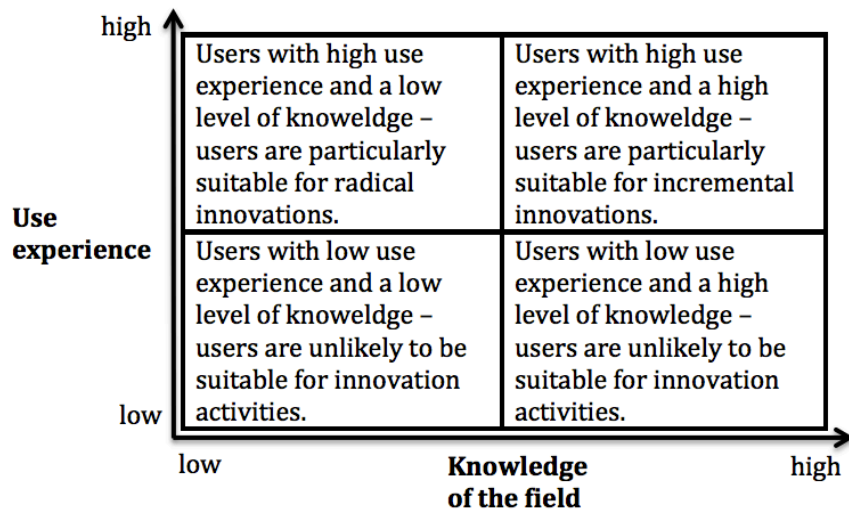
high

Use experience

low

| Users with high use experience and a low level of knoweldge – users are particularly suitable for radical innovations. | Users with high use experience and a high level of knoweldge – users are particularly suitable for incremental innovations. |
|---|---|
| Users with low use experience and a low level of knoweldge – users are unlikely to be suitable for innovation activities. | Users with low use experience and a high level of knowledge – users are unlikely to be suitable for innovation activities. |

low

Knowledge of the field

high